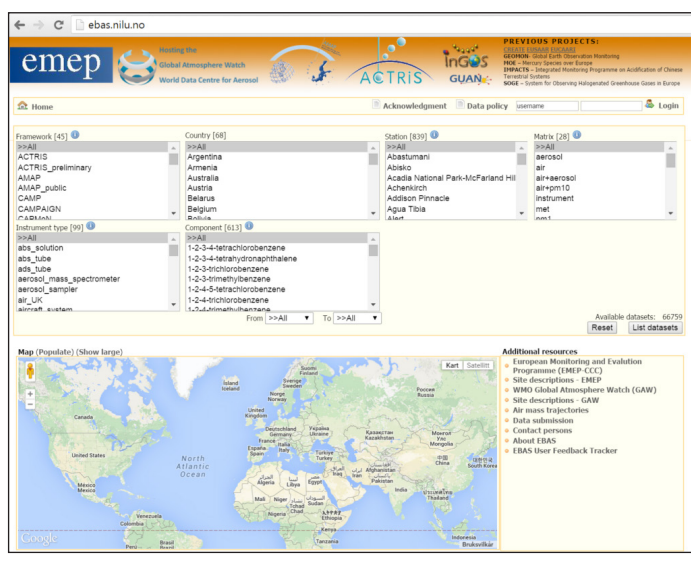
ebas.nilu.no

emep

Hosting the Global Atmosphere Watch World Data Centre for Aerosol

ACTRIS

InGOS

GUAN

PREVIOUS PROJECTS:
CREATE EBSAM EUCAARI
GEOMON – Global Earth Observation Monitoring
MOE – Mercury Species over Europe
IMPACTS – Integrated Monitoring Programme on Acidification of Chinese Terrestrial Systems
SOGE – System for Observing Halogenated Greenhouse Gases in Europe

Home

Acknowledgment Data policy username Login

Framework [45]
>>All
ACTRIS
ACTRIS_preliminary
AMAP
AMAP_public
CAMP
CAMPAIGN
CARMoN

Country [68]
>>All
Argentina
Armenia
Australia
Austria
Belarus
Belgium
Bolivia

Station [839]
>>All
Abastumani
Abisko
Acadia National Park-McFarland Hil
Achenkirch
Addison Pinnacle
Agua Tibia
Alert

Matrix [28]
>>All
aerosol
air
air+aerosol
air+pm10
instrument
met
pm1

Instrument type [99]
>>All
abs_solution
abs_tube
ads_tube
aerosol_mass_spectrometer
aerosol_sampler
air_UK
aircraft_system

Component [613]
>>All
1-2-3-4-tetrachlorobenzene
1-2-3-4-tetrahydronaphthalene
1-2-3-trichlorobenzene
1-2-3-trimethylbenzene
1-2-4-5-tetrachlorobenzene
1-2-4-trichlorobenzene
1-2-4-trimethylbenzene

From >>All To >>All

Available datasets: 66759
Reset List datasets

Map (Populate) (Show large)

Kart Satellitt

Island Islandia
Sverige Sweden
Suomi Finland
Россия Russia
United Kingdom
Canada
Deutschland Germany
France
Україна Ukraine
Kazakhstan
Монгол Mongolia
United States
España Spain
Italia Italy
Türkiye Turkey
North Atlantic Ocean
Afghanistan
Pakistan
China
South Korea
Mexico
México
Algeria
Libya
Egypt
India
Mali
Niger
Chad
Sudan
Ethiopia
Venezuela
Colombia
Kenya
Tanzania
Peru
Brasil Brazil
Indonesia
Google

Additional resources
European Monitoring and Evalution Programme (EMEP-CCC)
Site descriptions - EMEP
WMO Global Atmosphere Watch (GAW)
Site descriptions - GAW
Air mass trajectories
Data submission
Contact persons
About EBAS
EBAS User Feedback Tracker